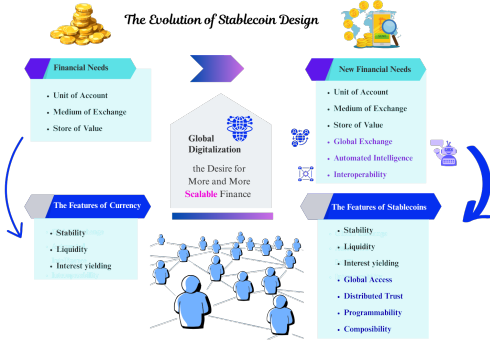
The Evolution of Stablecoin Design

Financial Needs
Unit of Account
Medium of Exchange
Store of Value

Global Digitalization
the Desire for More and More Scalable Finance

New Financial Needs
Unit of Account
Medium of Exchange
Store of Value
Global Exchange
Automated Intelligence
Interoperability

The Features of Currency
Stability
Liquidity
Interest yielding

The Features of Stablecoins
Stability
Liquidity
Interest yielding
Global Access
Distributed Trust
Programmability
Composibility